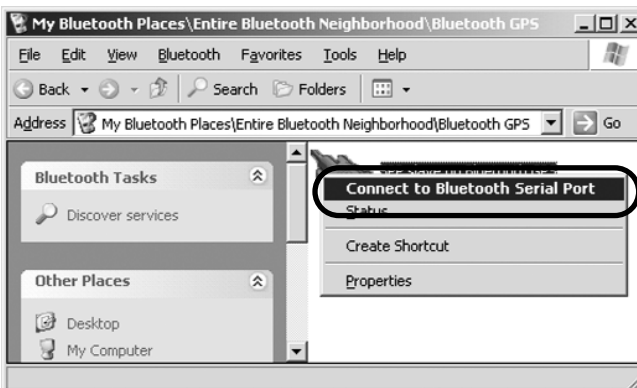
My Bluetooth Places\Entire Bluetooth Neighborhood\Bluetooth GPS

File Edit View Bluetooth Favorites Tools Help

Back Search Folders

Address My Bluetooth Places\Entire Bluetooth Neighborhood\Bluetooth GPS Go

Bluetooth Tasks

Discover services

Other Places

Desktop

My Computer

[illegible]

Connect to Bluetooth Serial Port

Status

Create Shortcut

Properties